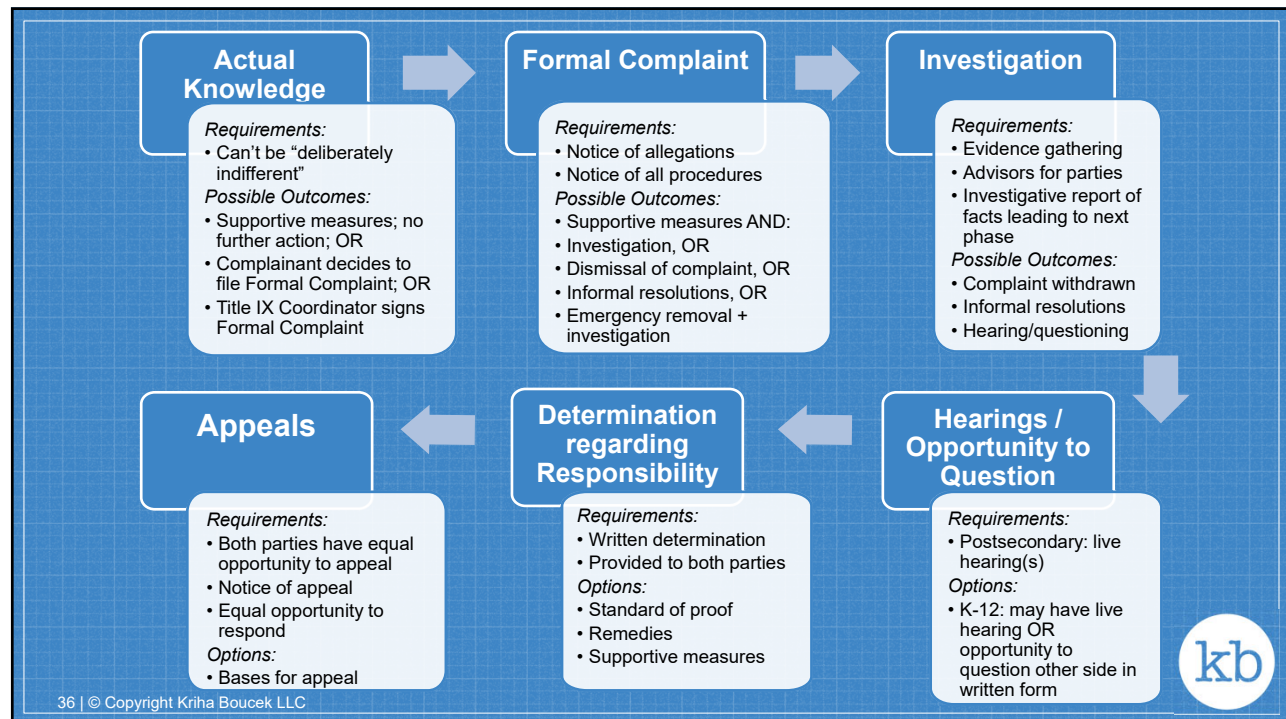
Actual Knowledge

Requirements:
• Can't be "deliberately indifferent"
Possible Outcomes:
• Supportive measures; no further action; OR
• Complainant decides to file Formal Complaint; OR
• Title IX Coordinator signs Formal Complaint

Formal Complaint

Requirements:
• Notice of allegations
• Notice of all procedures
Possible Outcomes:
• Supportive measures AND:
• Investigation, OR
• Dismissal of complaint, OR
• Informal resolutions, OR
• Emergency removal + investigation

Investigation

Requirements:
• Evidence gathering
• Advisors for parties
• Investigative report of facts leading to next phase
Possible Outcomes:
• Complaint withdrawn
• Informal resolutions
• Hearing/questioning

Hearings / Opportunity to Question

Requirements:
• Postsecondary: live hearing(s)
Options:
• K-12: may have live hearing OR opportunity to question other side in written form

Determination regarding Responsibility

Requirements:
• Written determination
• Provided to both parties
Options:
• Standard of proof
• Remedies
• Supportive measures

Appeals

Requirements:
• Both parties have equal opportunity to appeal
• Notice of appeal
• Equal opportunity to respond
Options:
• Bases for appeal

kb

36 | © Copyright Kriha Boucek LLC